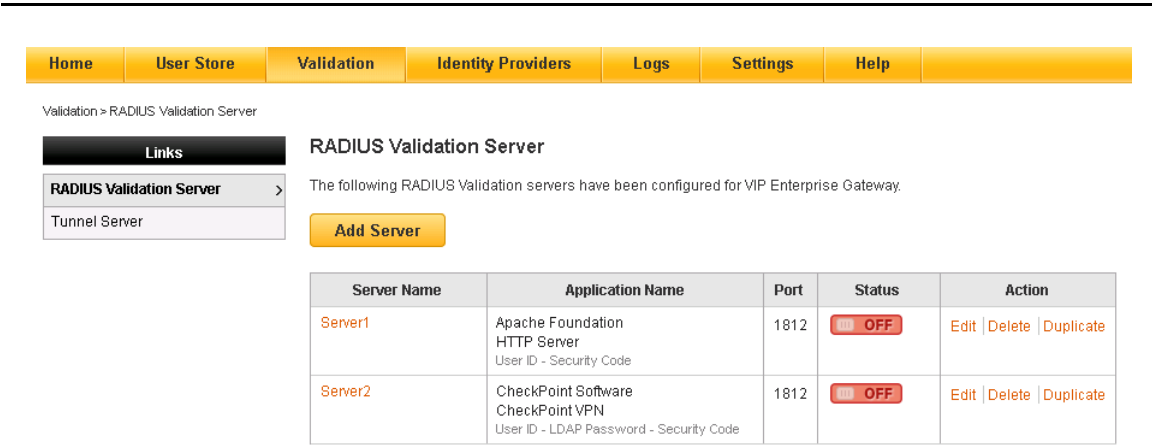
Home | User Store | Validation | Identity Providers | Logs | Settings | Help

Validation > RADIUS Validation Server

Links

RADIUS Validation Server >

Tunnel Server

RADIUS Validation Server

The following RADIUS Validation servers have been configured for VIP Enterprise Gateway.

Add Server

| Server Name | Application Name | Port | Status | Action |
|---|---|---|---|---|
| Server1 | Apache Foundation HTTP Server User ID - Security Code | 1812 | OFF | Edit \| Delete \| Duplicate |
| Server2 | CheckPoint Software CheckPoint VPN User ID - LDAP Password - Security Code | 1812 | OFF | Edit \| Delete \| Duplicate |